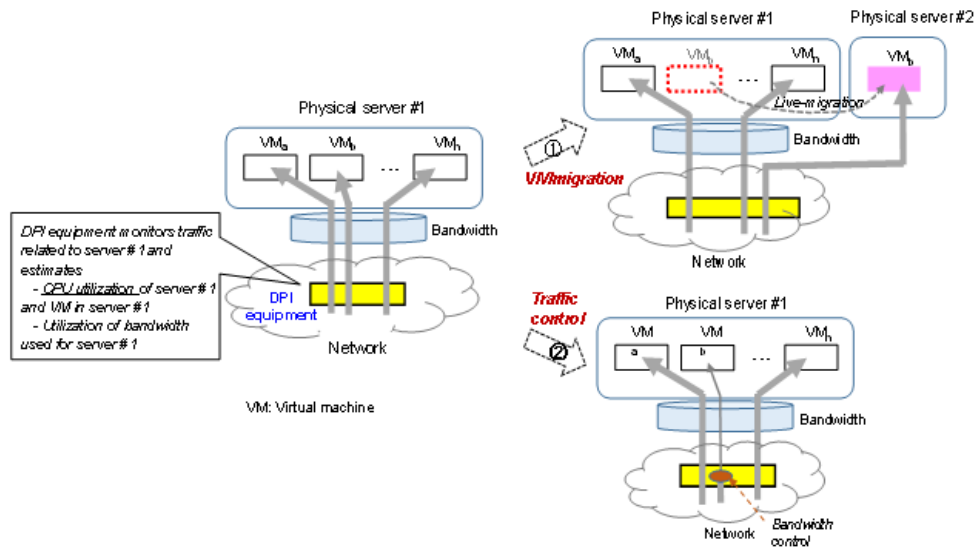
Physical server #1

$VM_a$ $VM_b$ … $VM_n$

Bandwidth

DPI equipment monitors traffic related to server # 1 and estimates
- CPU utilization of server # 1 and VM in server # 1
- Utilization of bandwidth used for server # 1

DPI equipment

Network

VM: Virtual machine

Physical server #1

Physical server #2

$VM_a$ $VM_b$ … $VM_n$

$VM_b$

Live-migration

①

VM migration

Bandwidth

Network

Traffic control

②

Physical server #1

$VM_a$ $VM_b$ … $VM_n$

Bandwidth

Network

Bandwidth control